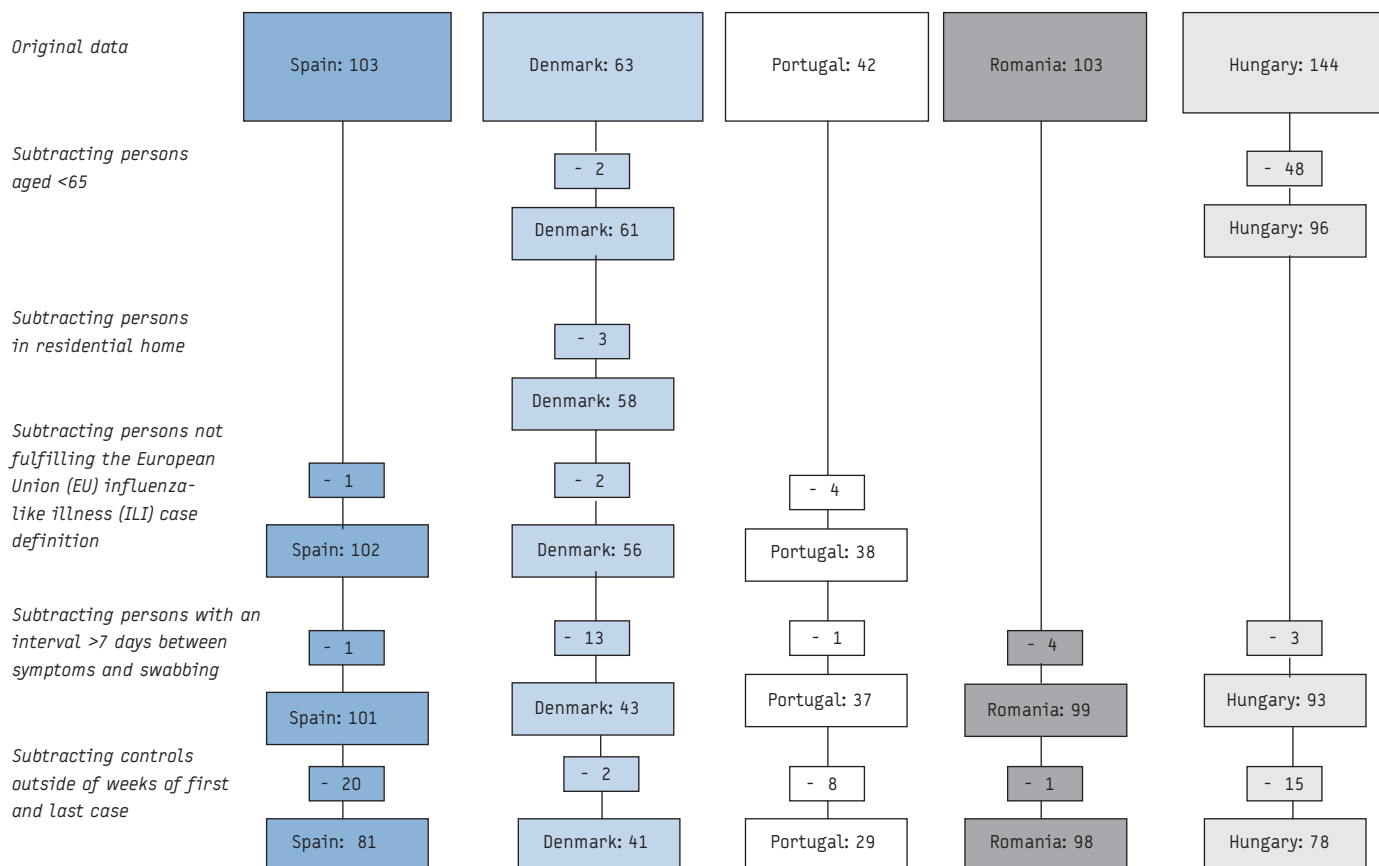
Original data

Spain: 103

Denmark: 63

Portugal: 42

Romania: 103

Hungary: 144

Subtracting persons aged <65

- 2

Denmark: 61

- 48

Hungary: 96

Subtracting persons in residential home

- 3

Denmark: 58

Subtracting persons not fulfilling the European Union (EU) influenza-like illness (ILI) case definition

- 1

Spain: 102

- 2

Denmark: 56

- 4

Portugal: 38

Subtracting persons with an interval >7 days between symptoms and swabbing

- 1

Spain: 101

- 13

Denmark: 43

- 1

Portugal: 37

- 4

Romania: 99

- 3

Hungary: 93

Subtracting controls outside of weeks of first and last case

- 20

Spain: 81

- 2

Denmark: 41

- 8

Portugal: 29

- 1

Romania: 98

- 15

Hungary: 78